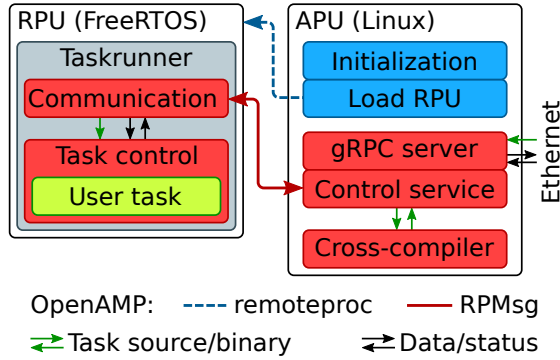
RPU (FreeRTOS)

Taskrunner

Communication

Task control

User task

APU (Linux)

Initialization

Load RPU

gRPC server

Control service

Cross-compiler

Ethernet

OpenAMP: remoteproc RPMsg

Task source/binary Data/status